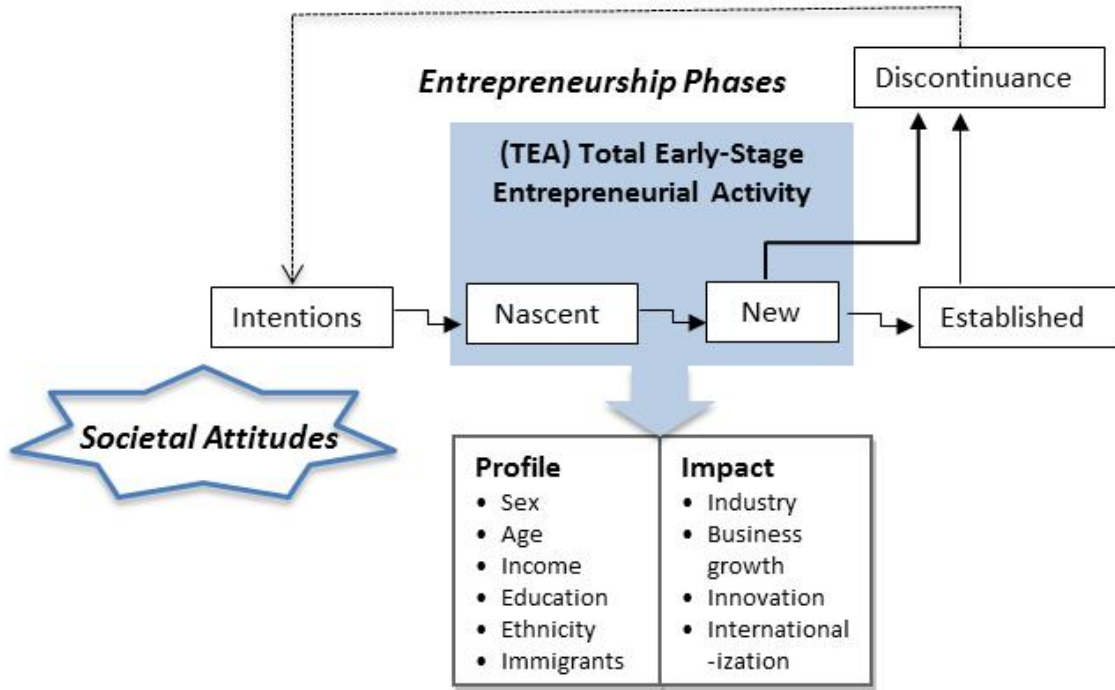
Entrepreneurship Phases

Discontinuance

(TEA) Total Early-Stage Entrepreneurial Activity

Intentions

Nascent

New

Established

Societal Attitudes

Profile
- Sex
- Age
- Income
- Education
- Ethnicity
- Immigrants

Impact
- Industry
- Business growth
- Innovation
- International -ization